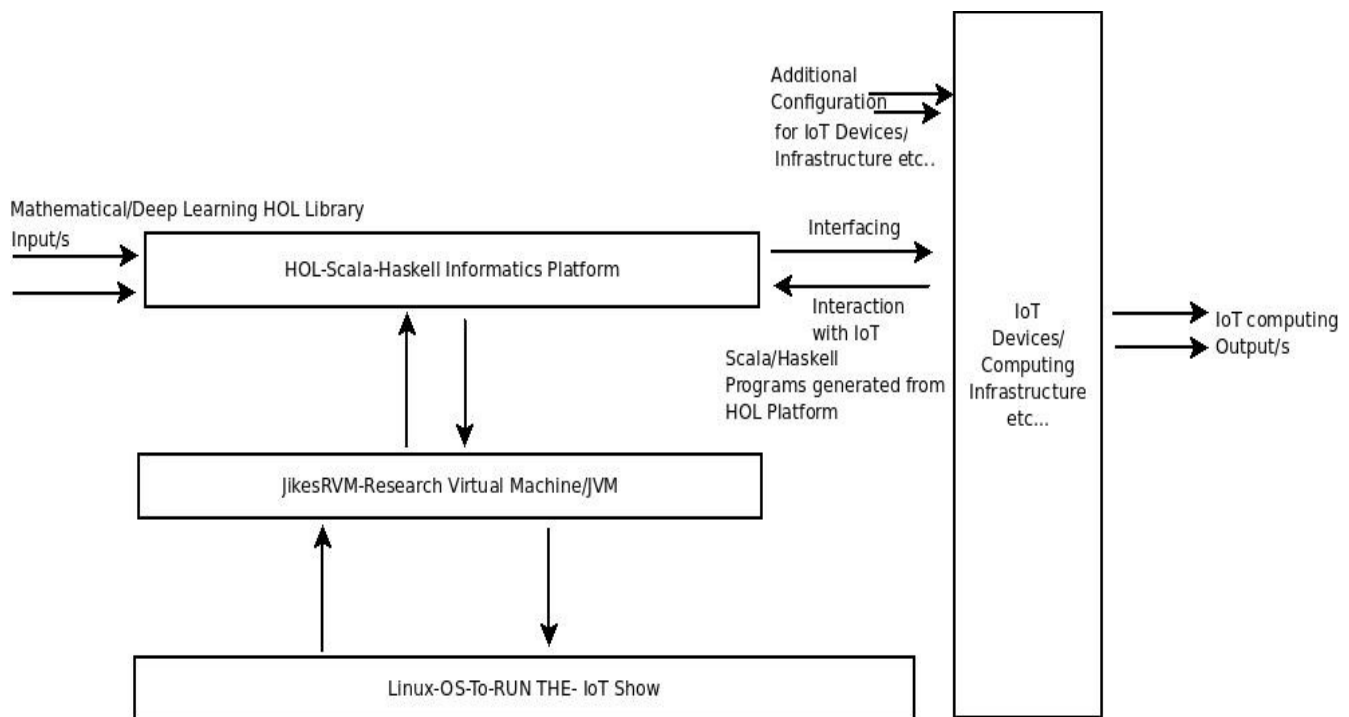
Additional Configuration for IoT Devices/ Infrastructure etc..

Mathematical/Deep Learning HOL Library Input/s

HOL-Scala-Haskell Informatics Platform

Interfacing

Interaction with IoT Scala/Haskell Programs generated from HOL Platform

IoT Devices/ Computing Infrastructure etc...

IoT computing Output/s

JikesRVM-Research Virtual Machine/JVM

Linux-OS-To-RUN THE- IoT Show